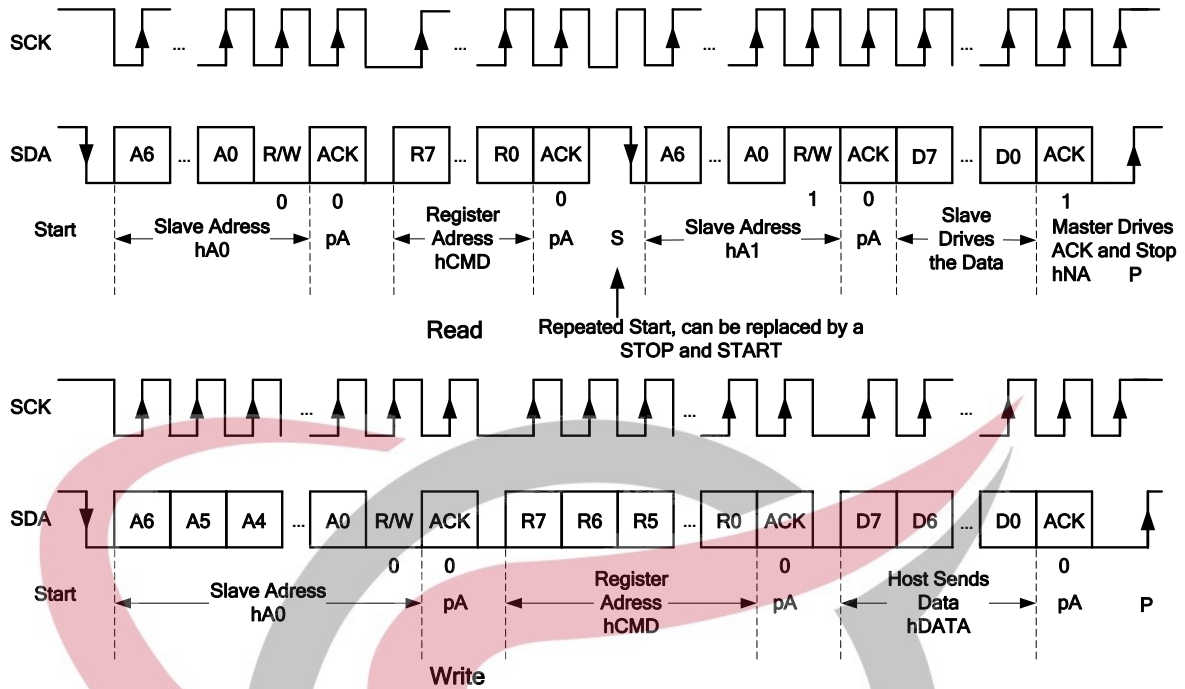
SCK

SDA

A6 ... A0 R/W ACK R7 ... R0 ACK A6 ... A0 R/W ACK D7 ... D0 ACK

0 0 0 1 0 1

Start

Slave Adress hA0

pA

Register Adress hCMD

pA

S

Slave Adress hA1

pA

Slave Drives the Data

Master Drives ACK and Stop

hNA P

Read

Repeated Start, can be replaced by a STOP and START

SCK

SDA

A6 A5 A4 ... A0 R/W ACK R7 R6 R5 ... R0 ACK D7 D6 ... D0 ACK

0 0 0 0

Start

Slave Adress hA0

pA

Register Adress hCMD

pA

Host Sends Data hDATA

pA

P

Write